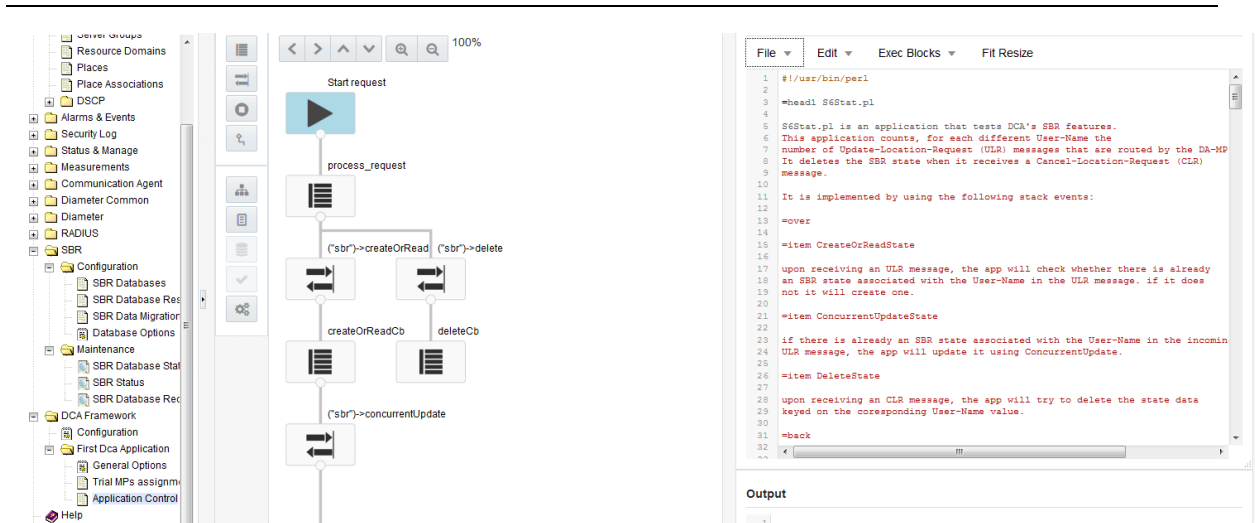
Server Groups
Resource Domains
Places
Place Associations
DSCP
Alarms & Events
Security Log
Status & Manage
Measurements
Communication Agent
Diameter Common
Diameter
RADIUS
SBR
Configuration
SBR Databases
SBR Database Res
SBR Data Migration
Database Options
Maintenance
SBR Database Stat
SBR Status
SBR Database Rec
DCA Framework
Configuration
First Dca Application
General Options
Trial MPs assignme
Application Control
Help

100%

Start request
process_request
("sbr")->createOrRead
("sbr")->delete
createOrReadCb
deleteCb
("sbr")->concurrentUpdate

File
Edit
Exec Blocks
Fit Resize

1 #!/usr/bin/perl
2
3 =head1 S6Stat.pl
4
5 S6Stat.pl is an application that tests DCA's SBR features.
6 This application counts, for each different User-Name the
7 number of Update-Location-Request (ULR) messages that are routed by the DA-MP
8 It deletes the SBR state when it receives a Cancel-Location-Request (CLR)
9 message.
10
11 It is implemented by using the following stack events:
12
13 =over
14
15 =item CreateOrReadState
16
17 upon receiving an ULR message, the app will check whether there is already
18 an SBR state associated with the User-Name in the ULR message. if it does
19 not it will create one.
20
21 =item ConcurrentUpdateState
22
23 if there is already an SBR state associated with the User-Name in the incomin
24 ULR message, the app will update it using ConcurrentUpdate.
25
26 =item DeleteState
27
28 upon receiving an CLR message, the app will try to delete the state data
29 keyed on the coresponding User-Name value.
30
31 =back
32

Output
1